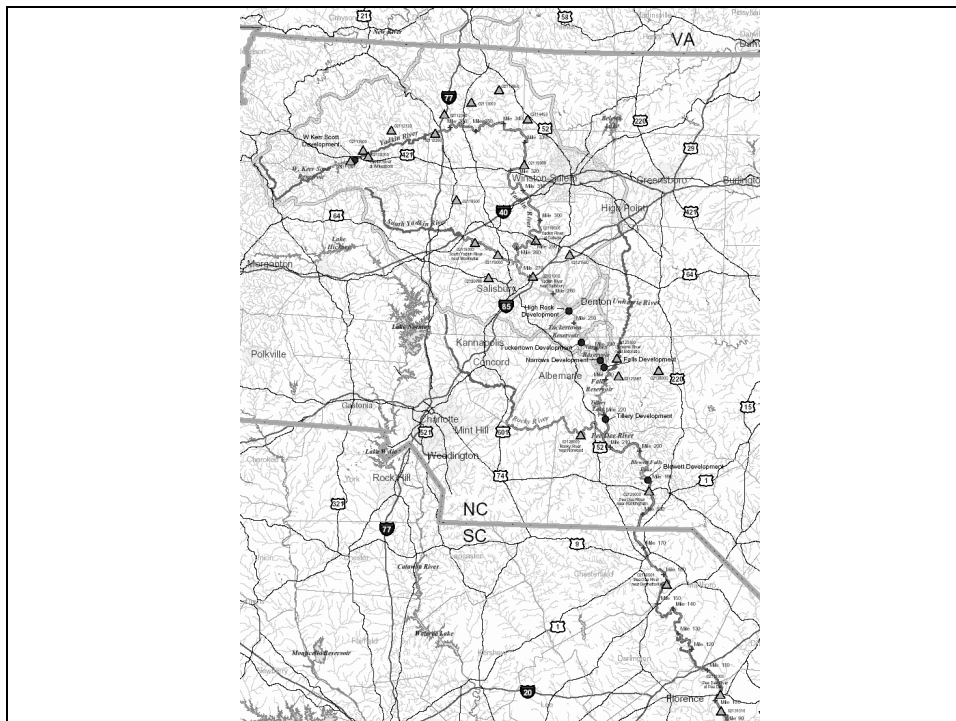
21
58
VA
77
52
220
W Kerr Scott Development
421
29
Winston-Salem
Greensboro
Burlington
64
40
High Point
421
Morganton
54
Salisbury
High Rock Development
Denton
85
Uwharrie River
Polkville
Kannapolis
Concord
Tuckertown Development
Narrows Development
Falls Development
Albemarle
220
15
Gastonia
Charlotte
Mint Hill
601
Tillery Development
521
Weddington
52
Rock Hill
74
Blewett Development
1
321
NC
77
SC
9
Columbia River
1
Wateree Lake
20
Florence